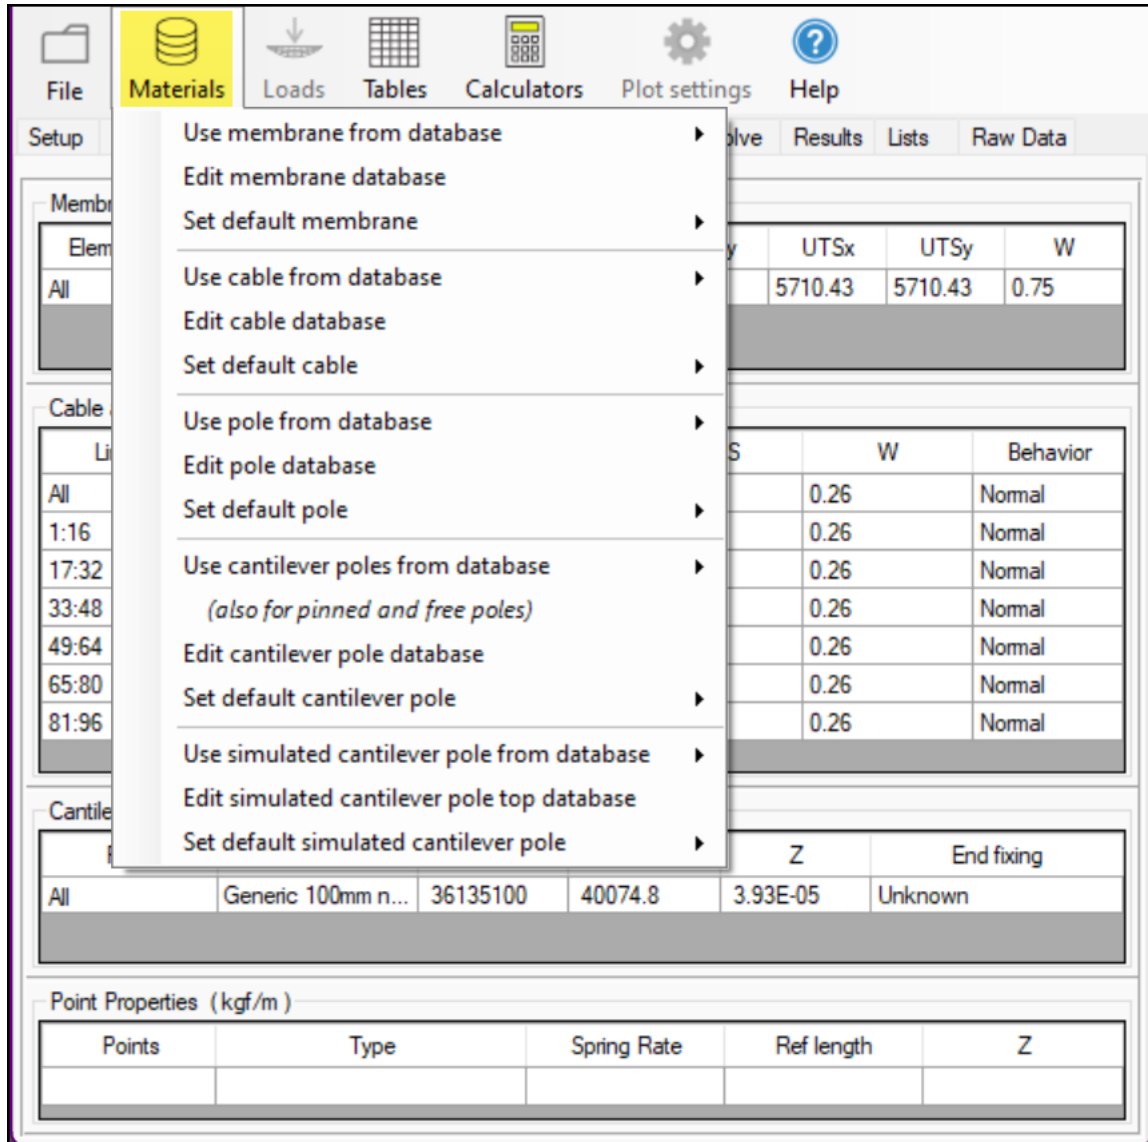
File Materials Loads Tables Calculators Plot settings Help

Setup | olve | Results | Lists | Raw Data

Use membrane from database
Edit membrane database
Set default membrane

Use cable from database
Edit cable database
Set default cable

Use pole from database
Edit pole database
Set default pole

Use cantilever poles from database
(also for pinned and free poles)
Edit cantilever pole database
Set default cantilever pole

Use simulated cantilever pole from database
Edit simulated cantilever pole top database
Set default simulated cantilever pole

Membr

| Elem | y | UTSx | UTSy | W |
|---|---|---|---|---|
| All | | 5710.43 | 5710.43 | 0.75 |

Cable

| Li | S | W | Behavior |
|---|---|---|---|
| All | | 0.26 | Normal |
| 1:16 | | 0.26 | Normal |
| 17:32 | | 0.26 | Normal |
| 33:48 | | 0.26 | Normal |
| 49:64 | | 0.26 | Normal |
| 65:80 | | 0.26 | Normal |
| 81:96 | | 0.26 | Normal |

Cantile

| P | | | | Z | End fixing |
|---|---|---|---|---|---|
| All | Generic 100mm n... | 36135100 | 40074.8 | 3.93E-05 | Unknown |

Point Properties (kgf/m)

| Points | Type | Spring Rate | Ref length | Z |
|---|---|---|---|---|
| | | | | |